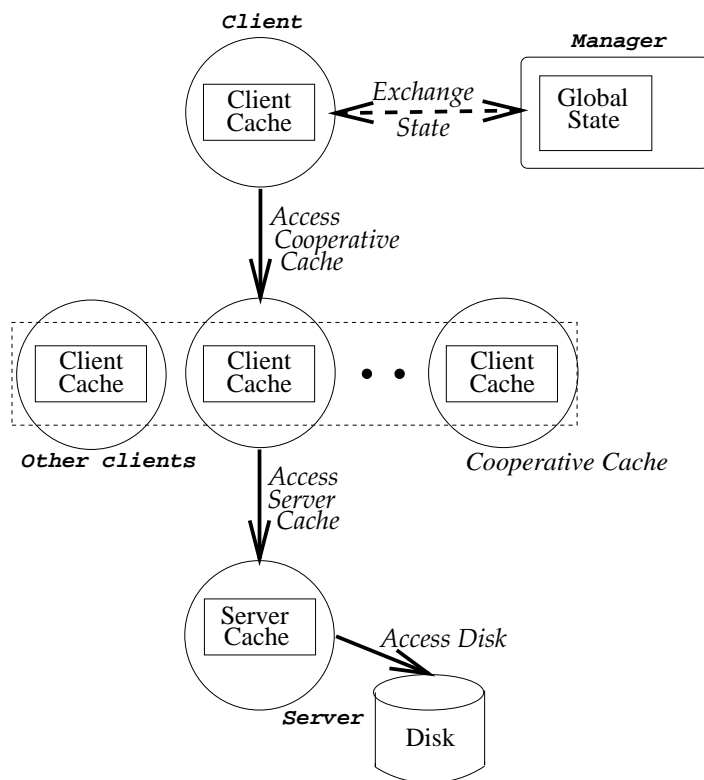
Client

Client Cache

Exchange State

Manager

Global State

Access Cooperative Cache

Client Cache

Client Cache

Client Cache

Other clients

Cooperative Cache

Access Server Cache

Server Cache

Access Disk

Server

Disk